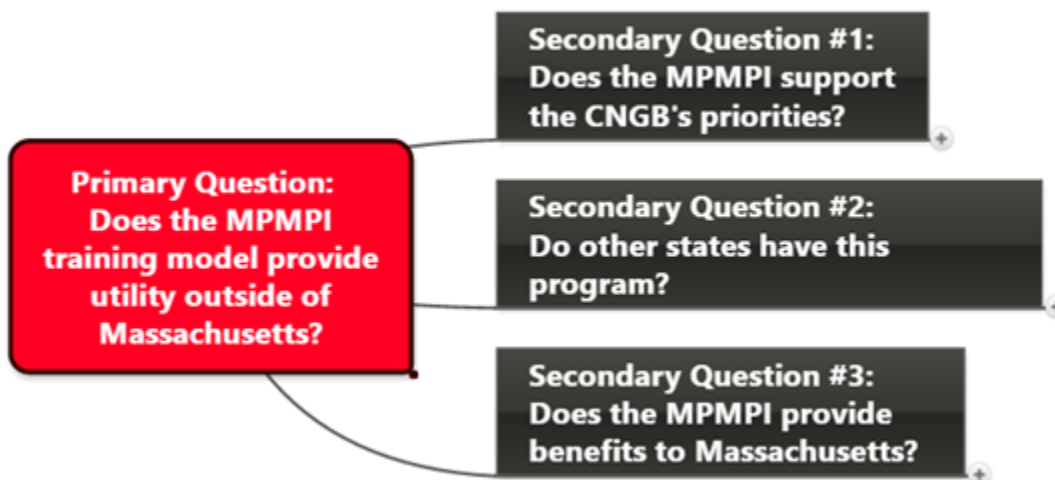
Primary Question: Does the MPMPI training model provide utility outside of Massachusetts?

Secondary Question #1: Does the MPMPI support the CNGB's priorities?

Secondary Question #2: Do other states have this program?

Secondary Question #3: Does the MPMPI provide benefits to Massachusetts?